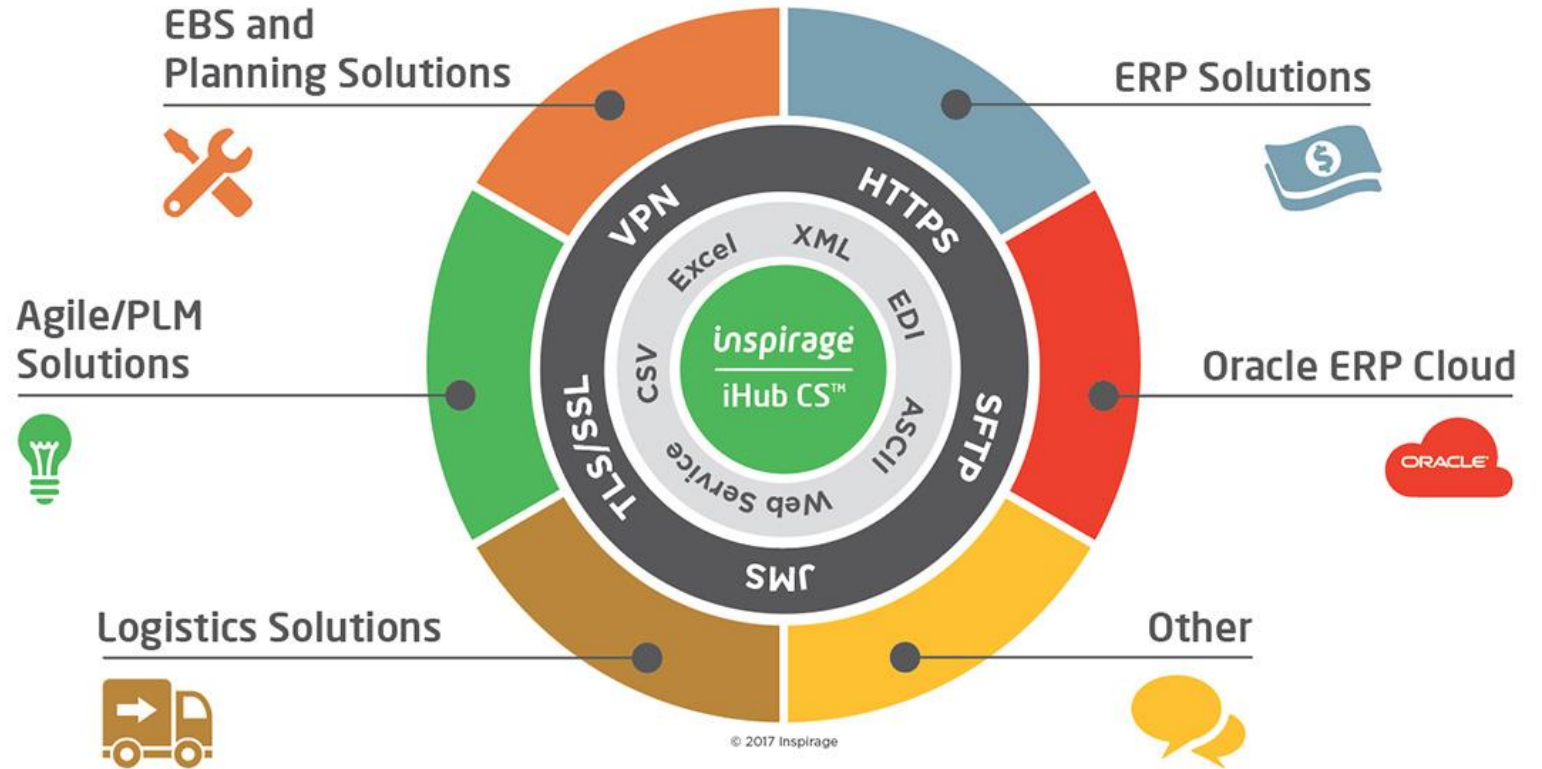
EBS and Planning Solutions

ERP Solutions

Agile/PLM Solutions

Oracle ERP Cloud

ORACLE

Logistics Solutions

Other

VPN
HTTPS
SFTP
JMS
TLS/SSL

Excel
XML
EDI
ASCII
Web Service
CSV

inspirage
iHub CS™

© 2017 Inspirage